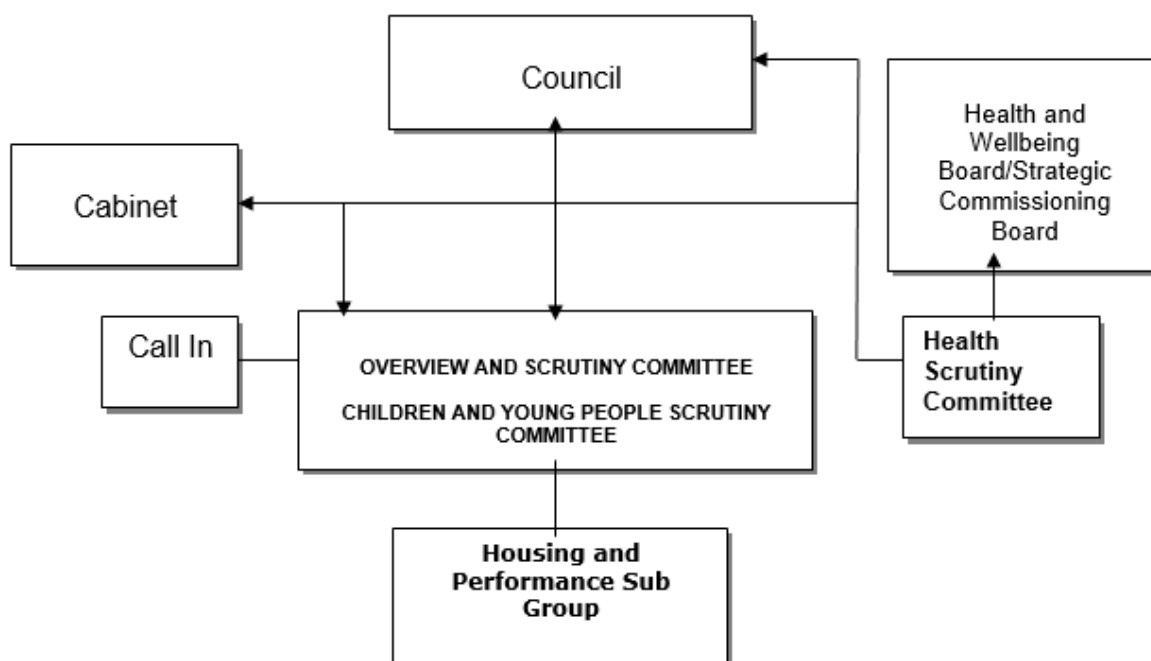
Council

Health and Wellbeing Board/Strategic Commissioning Board

Cabinet

Call In

OVERVIEW AND SCRUTINY COMMITTEE

CHILDREN AND YOUNG PEOPLE SCRUTINY COMMITTEE

Health Scrutiny Committee

Housing and Performance Sub Group